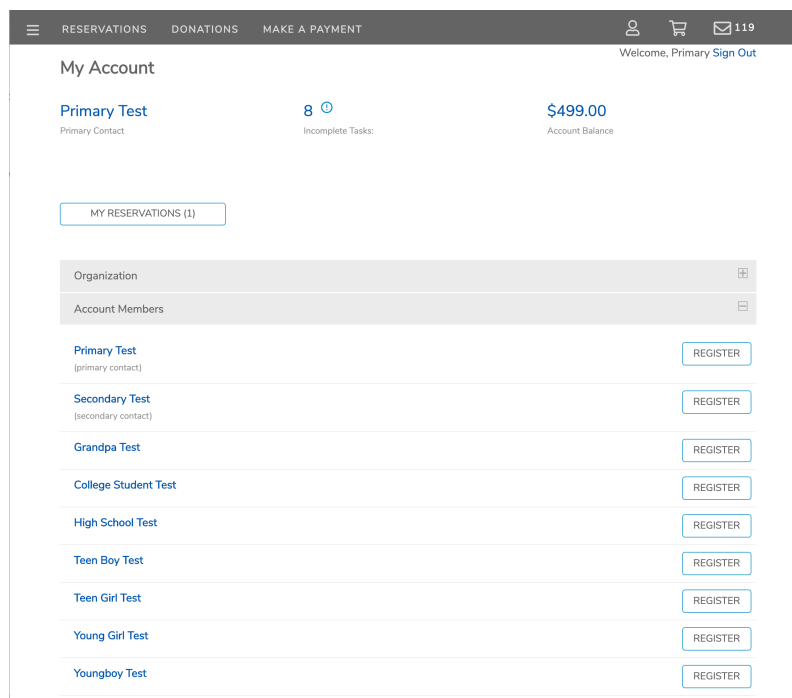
RESERVATIONS DONATIONS MAKE A PAYMENT 119

Welcome, Primary Sign Out

My Account

Primary Test
Primary Contact

8
Incomplete Tasks:

$499.00
Account Balance

MY RESERVATIONS (1)

Organization

Account Members

Primary Test
(primary contact)
REGISTER

Secondary Test
(secondary contact)
REGISTER

Grandpa Test
REGISTER

College Student Test
REGISTER

High School Test
REGISTER

Teen Boy Test
REGISTER

Teen Girl Test
REGISTER

Young Girl Test
REGISTER

Youngboy Test
REGISTER